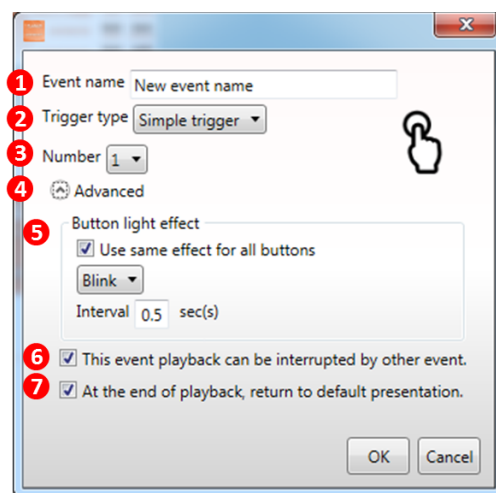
1 Event name New event name

2 Trigger type Simple trigger

3 Number 1

4 Advanced

5 Button light effect

Use same effect for all buttons

Blink

Interval 0.5 sec(s)

6 This event playback can be interrupted by other event.

7 At the end of playback, return to default presentation.

OK Cancel